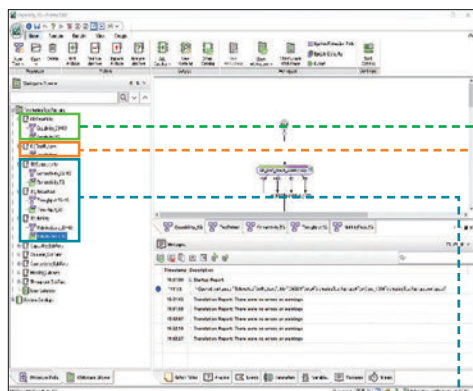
Home

Messages

Timestamp Description

Translation Report: There were no errors or warnings
Translation Report: There were no errors or warnings
Translation Report: There were no errors or warnings
Translation Report: There were no errors or warnings
Translation Report: There were no errors or warnings